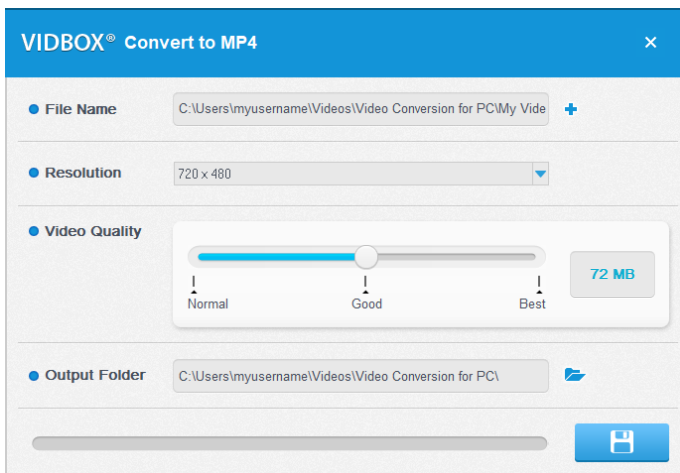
VIDBOX® Convert to MP4

×

File Name
C:\Users\myusername\Videos\Video Conversion for PC\My Vide

Resolution
720 x 480

Video Quality
Normal
Good
Best
72 MB

Output Folder
C:\Users\myusername\Videos\Video Conversion for PC\